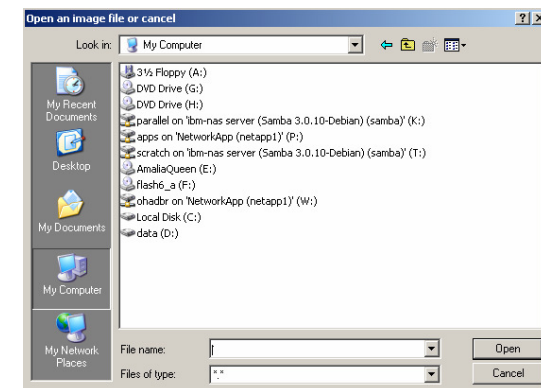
Open an image file or cancel

?
X

Look in: My Computer

My Recent Documents
Desktop
My Documents
My Computer
My Network Places

3½ Floppy (A:)
DVD Drive (G:)
DVD Drive (H:)
parallel on 'ibm-nas server (Samba 3.0.10-Debian) (samba)' (K:)
apps on 'NetworkApp (netapp1)' (P:)
scratch on 'ibm-nas server (Samba 3.0.10-Debian) (samba)' (T:)
AmaliaQueen (E:)
flash6_a (F:)
ohadbr on 'NetworkApp (netapp1)' (W:)
Local Disk (C:)
data (D:)

File name:
Files of type: *.*

Open
Cancel